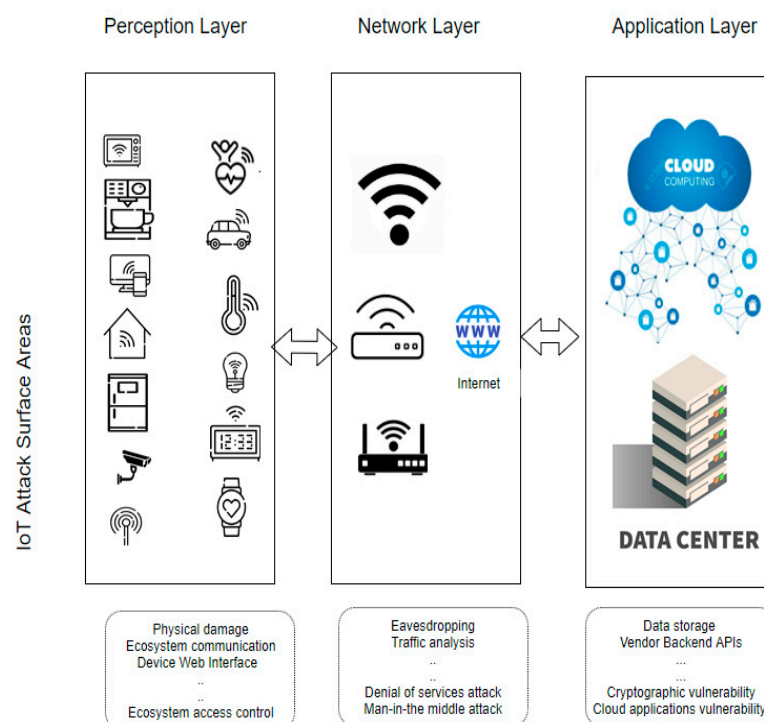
Perception Layer

Network Layer

Application Layer

IoT Attack Surface Areas

12:33

WWW

Internet

CLOUD COMPUTING

DATA CENTER

Physical damage
Ecosystem communication
Device Web Interface
..
..
Ecosystem access control

Eavesdropping
Traffic analysis
..
..
Denial of services attack
Man-in-the middle attack

Data storage
Vendor Backend APIs
...
...
Cryptographic vulnerability
Cloud applications vulnerability